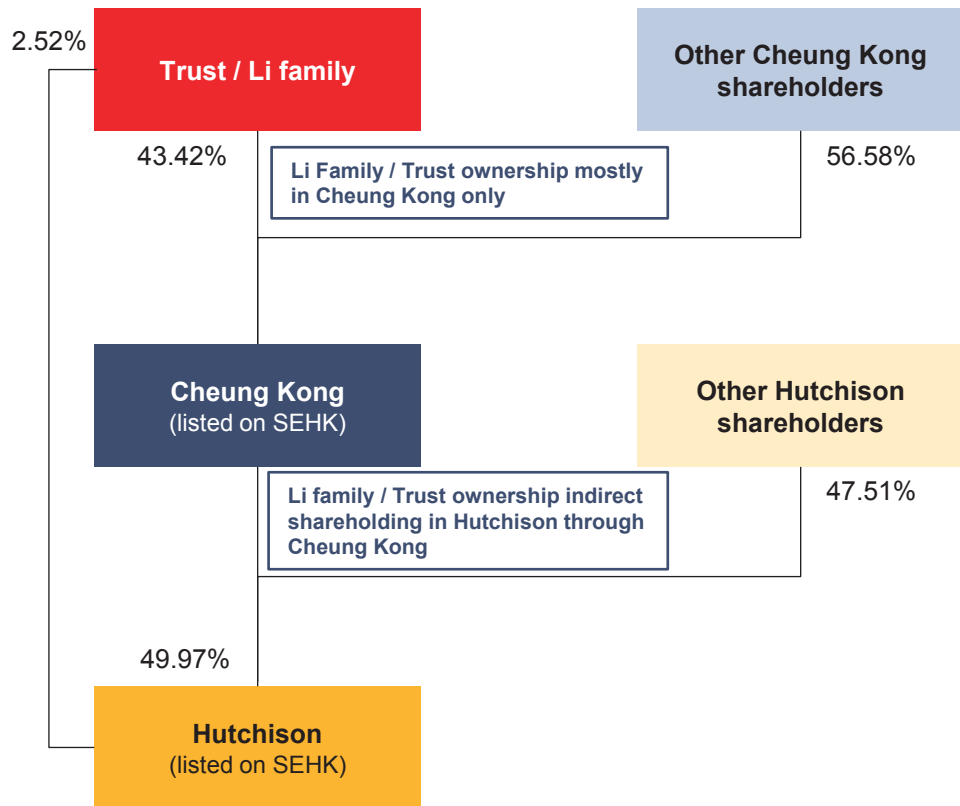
2.52%

Trust / Li family

Other Cheung Kong shareholders

43.42%

Li Family / Trust ownership mostly in Cheung Kong only

56.58%

Cheung Kong
(listed on SEHK)

Other Hutchison shareholders

Li family / Trust ownership indirect shareholding in Hutchison through Cheung Kong

47.51%

49.97%

Hutchison
(listed on SEHK)